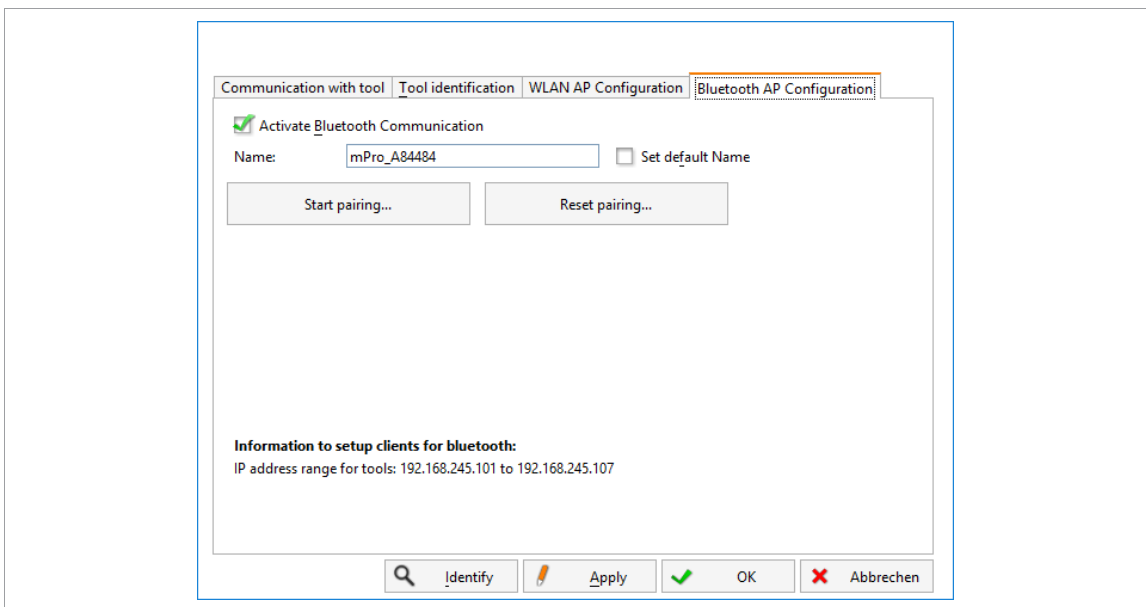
Communication with tool | Tool identification | WLAN AP Configuration | Bluetooth AP Configuration

Activate Bluetooth Communication

Name: mPro_A84484

Set default Name

Start pairing...

Reset pairing...

**Information to setup clients for bluetooth:**
IP address range for tools: 192.168.245.101 to 192.168.245.107

Identify

Apply

OK

Abbrechen